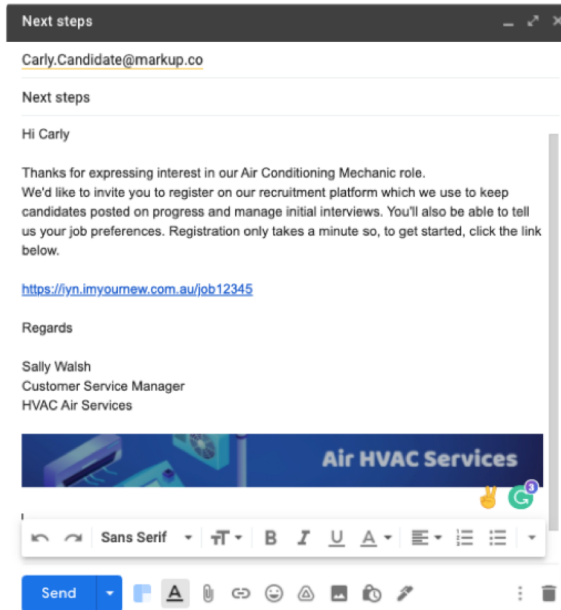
Next steps

Carly.Candidate@markup.co

Next steps

Hi Carly

Thanks for expressing interest in our Air Conditioning Mechanic role.
We'd like to invite you to register on our recruitment platform which we use to keep candidates posted on progress and manage initial interviews. You'll also be able to tell us your job preferences. Registration only takes a minute so, to get started, click the link below.

https://iyn.imyournew.com.au/job12345

Regards

Sally Walsh
Customer Service Manager
HVAC Air Services

Air HVAC Services

3

Sans Serif

Send